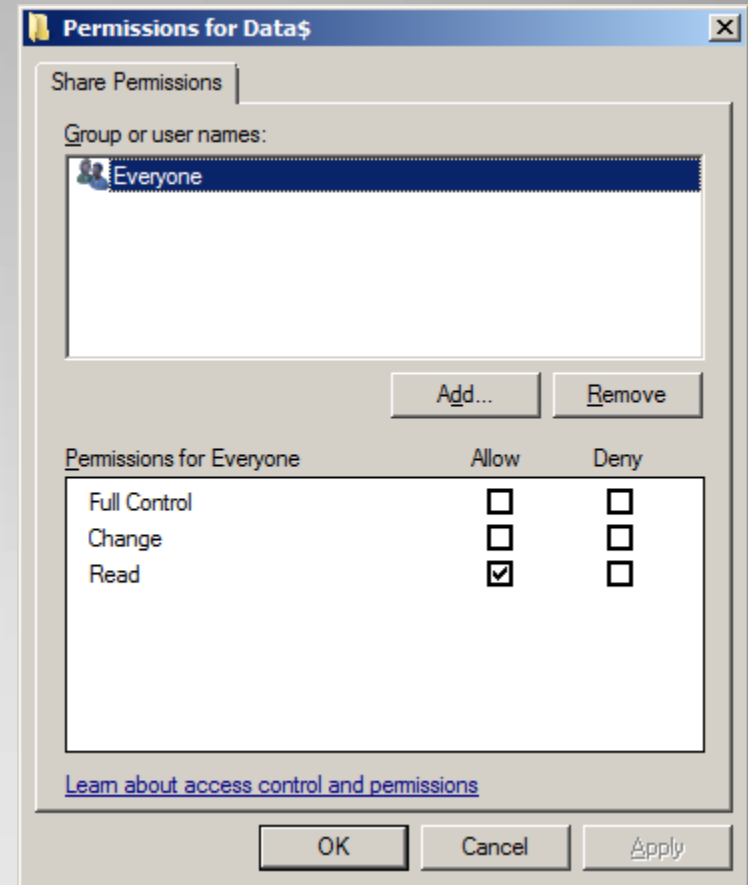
Permissions for Data$

Share Permissions

Group or user names:

Everyone

Add...

Remove

Permissions for Everyone

| | Allow | Deny |
|---|---|---|
| Full Control | ☐ | ☐ |
| Change | ☐ | ☐ |
| Read | ☑ | ☐ |

Learn about access control and permissions

OK

Cancel

Apply